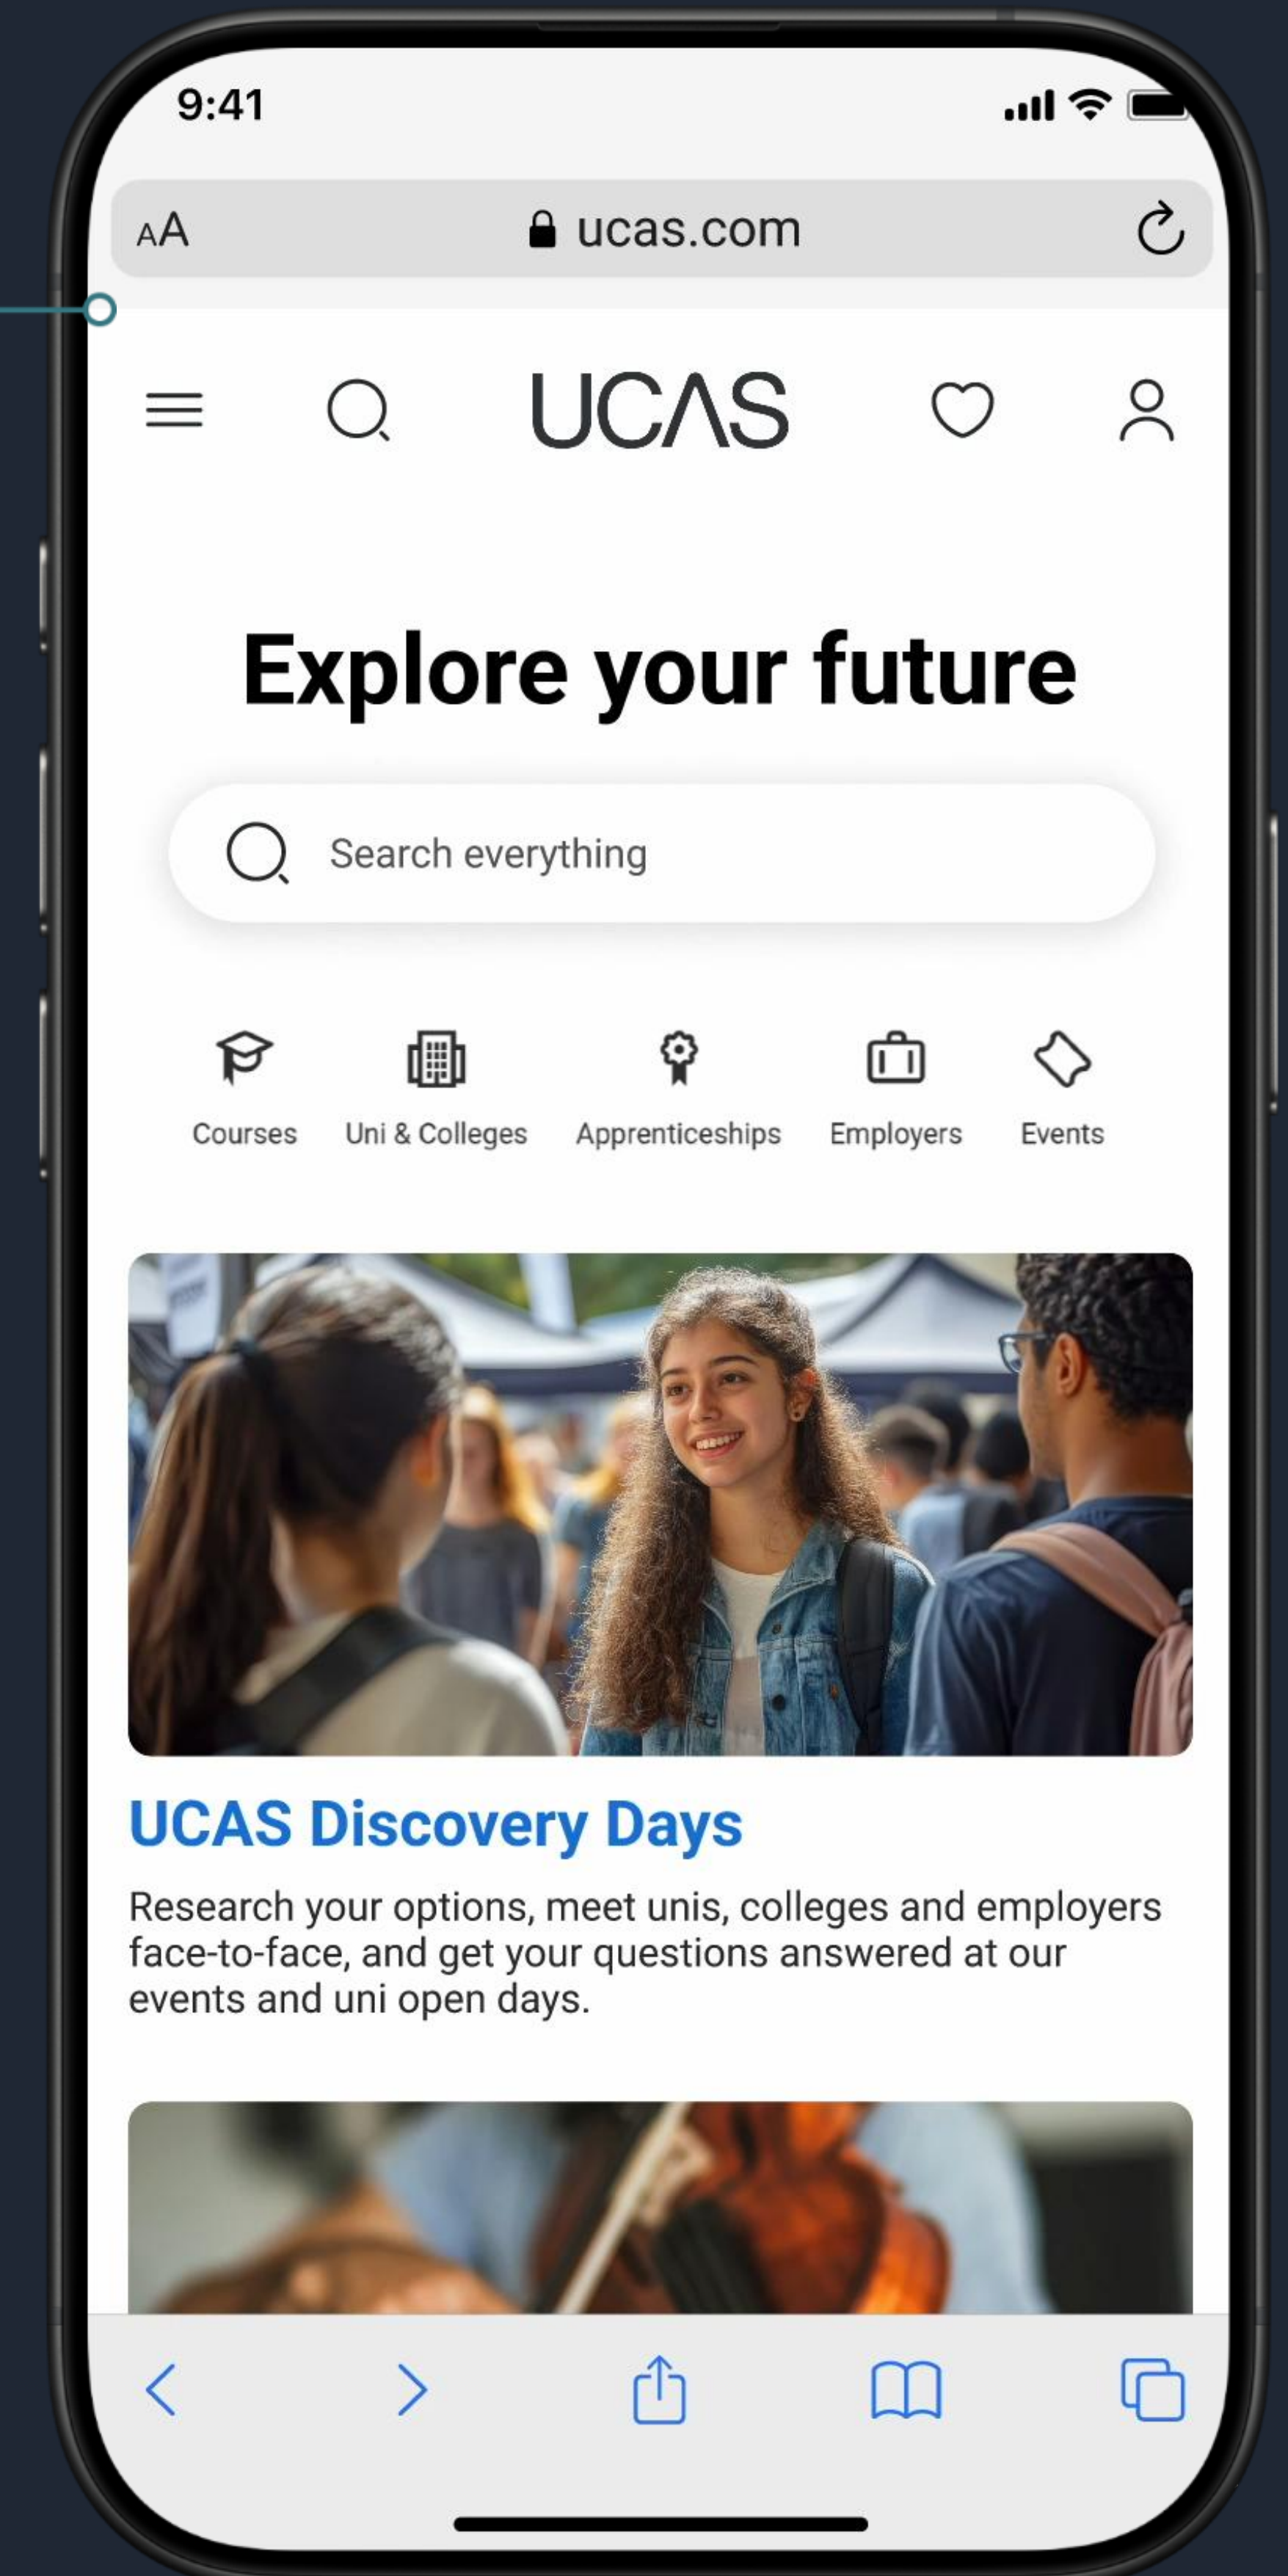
9:41

AA ucas.com

UCAS

Explore your future

Search everything

Courses Uni & Colleges Apprenticeships Employers Events

UCAS Discovery Days

Research your options, meet unis, colleges and employers face-to-face, and get your questions answered at our events and uni open days.